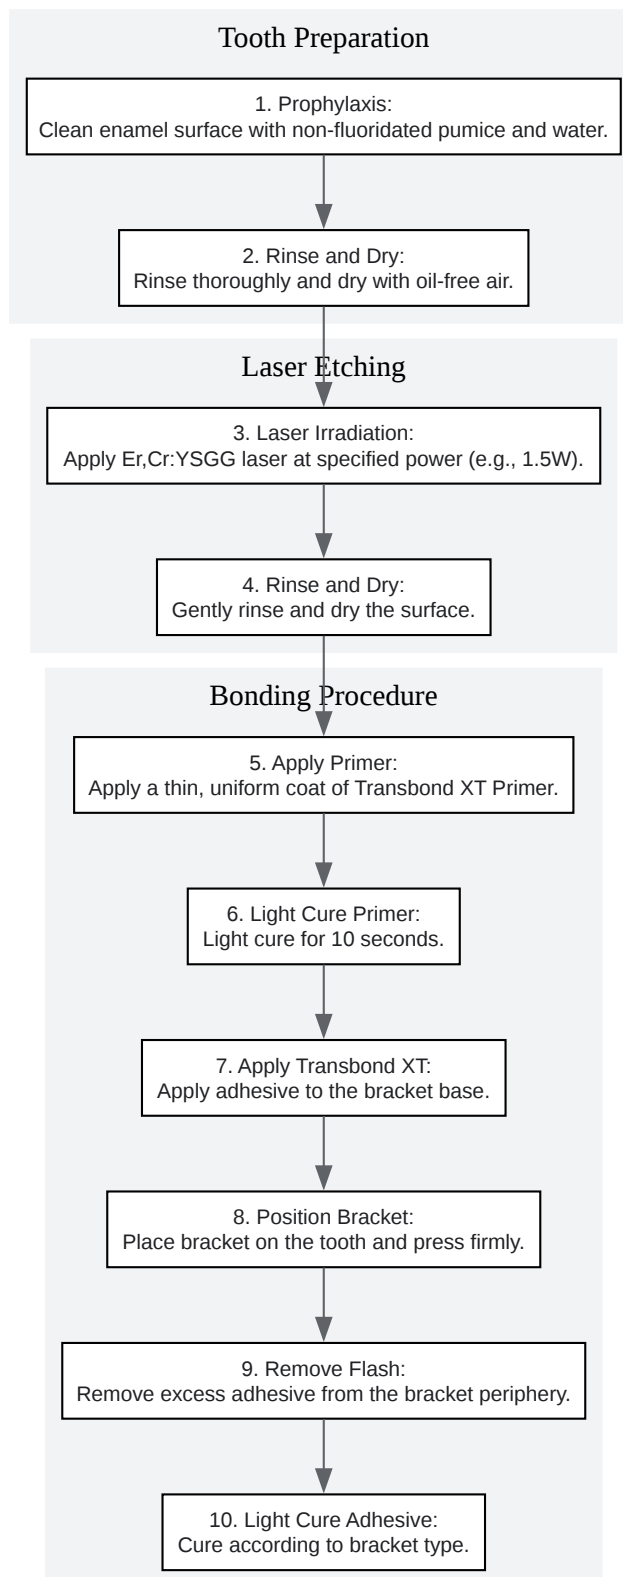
Tooth Preparation

1. Prophylaxis:
Clean enamel surface with non-fluoridated pumice and water.

2. Rinse and Dry:
Rinse thoroughly and dry with oil-free air.

Laser Etching

3. Laser Irradiation:
Apply Er,Cr:YSGG laser at specified power (e.g., 1.5W).

4. Rinse and Dry:
Gently rinse and dry the surface.

Bonding Procedure

5. Apply Primer:
Apply a thin, uniform coat of Transbond XT Primer.

6. Light Cure Primer:
Light cure for 10 seconds.

7. Apply Transbond XT:
Apply adhesive to the bracket base.

8. Position Bracket:
Place bracket on the tooth and press firmly.

9. Remove Flash:
Remove excess adhesive from the bracket periphery.

10. Light Cure Adhesive:
Cure according to bracket type.